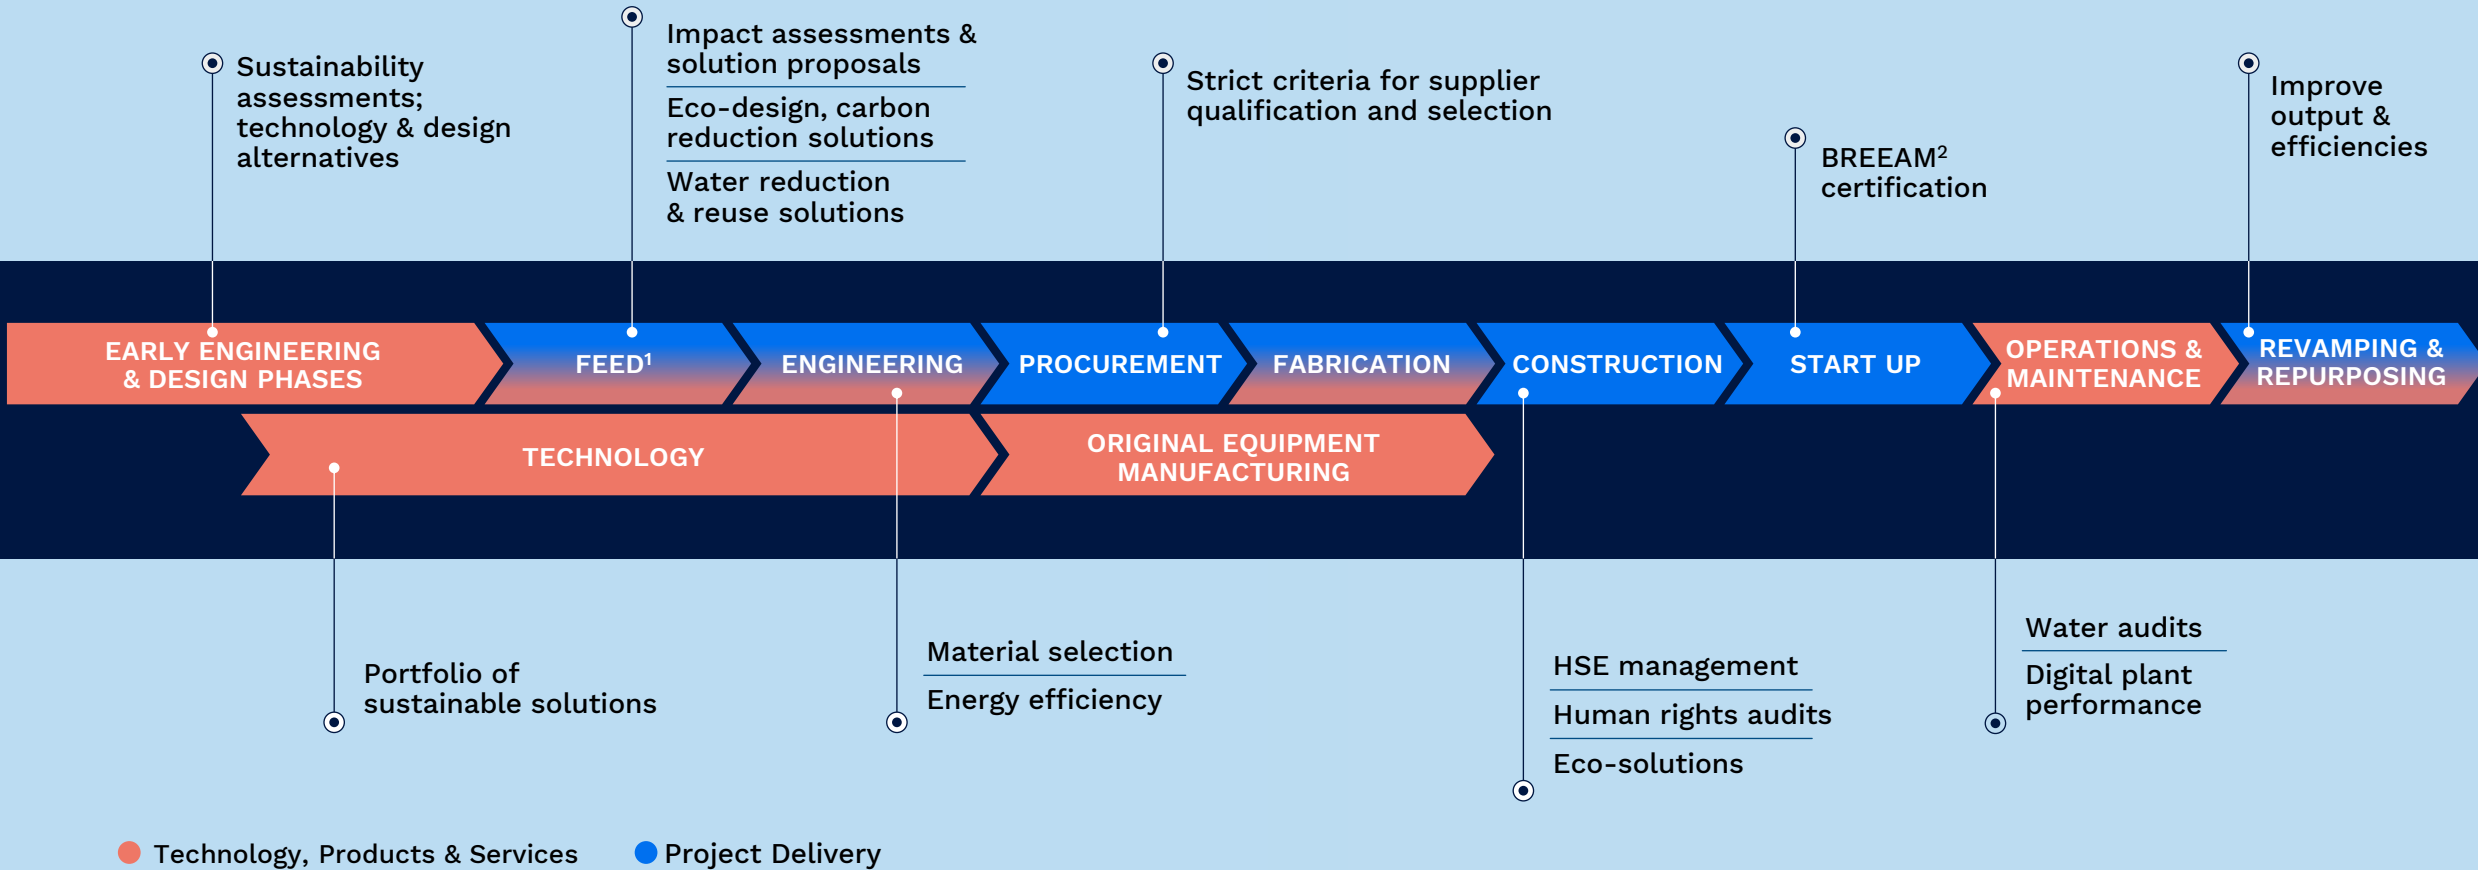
Sustainability assessments; technology & design alternatives

Impact assessments & solution proposals

Eco-design, carbon reduction solutions

Water reduction & reuse solutions

Strict criteria for supplier qualification and selection

BREEAM$^2$ certification

Improve output & efficiencies

EARLY ENGINEERING & DESIGN PHASES

FEED$^1$

ENGINEERING

PROCUREMENT

FABRICATION

CONSTRUCTION

START UP

OPERATIONS & MAINTENANCE

REVAMPING & REPURPOSING

TECHNOLOGY

ORIGINAL EQUIPMENT MANUFACTURING

Portfolio of sustainable solutions

Material selection

Energy efficiency

HSE management

Human rights audits

Eco-solutions

Water audits

Digital plant performance

Technology, Products & Services

Project Delivery